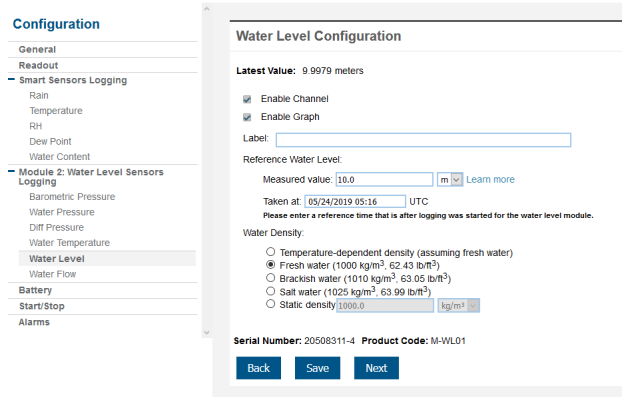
Configuration

General
Readout
– Smart Sensors Logging
Rain
Temperature
RH
Dew Point
Water Content
– Module 2: Water Level Sensors Logging
Barometric Pressure
Water Pressure
Diff Pressure
Water Temperature
Water Level
Water Flow
Battery
Start/Stop
Alarms

Water Level Configuration

Latest Value: 9.9979 meters

Enable Channel
Enable Graph

Label:

Reference Water Level:

Measured value: 10.0 m Learn more

Taken at: 05/24/2019 05:16 UTC
Please enter a reference time that is after logging was started for the water level module.

Water Density:

Temperature-dependent density (assuming fresh water)
Fresh water (1000 kg/m$^3$, 62.43 lb/ft$^3$)
Brackish water (1010 kg/m$^3$, 63.05 lb/ft$^3$)
Salt water (1025 kg/m$^3$, 63.99 lb/ft$^3$)
Static density 1000.0 kg/m$^3$

Serial Number: 20508311-4 Product Code: M-WL01

Back Save Next